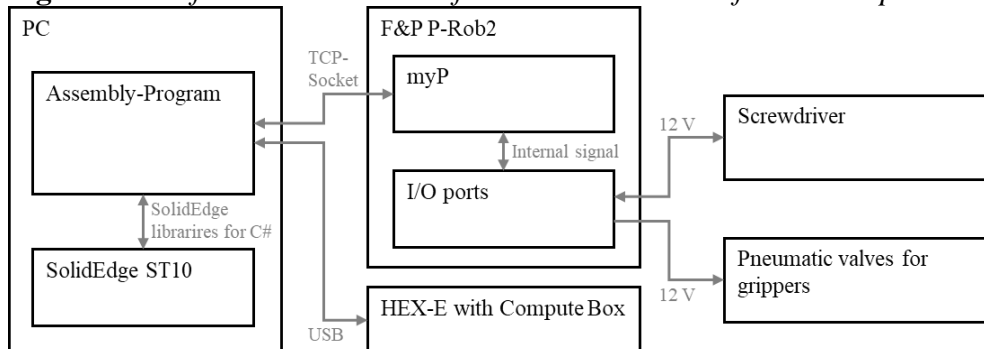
PC

Assembly-Program

SolidEdge librarires for C#

SolidEdge ST10

TCP-Socket

USB

F&P P-Rob2

myP

Internal signal

I/O ports

HEX-E with Compute Box

12 V

Screwdriver

12 V

Pneumatic valves for grippers